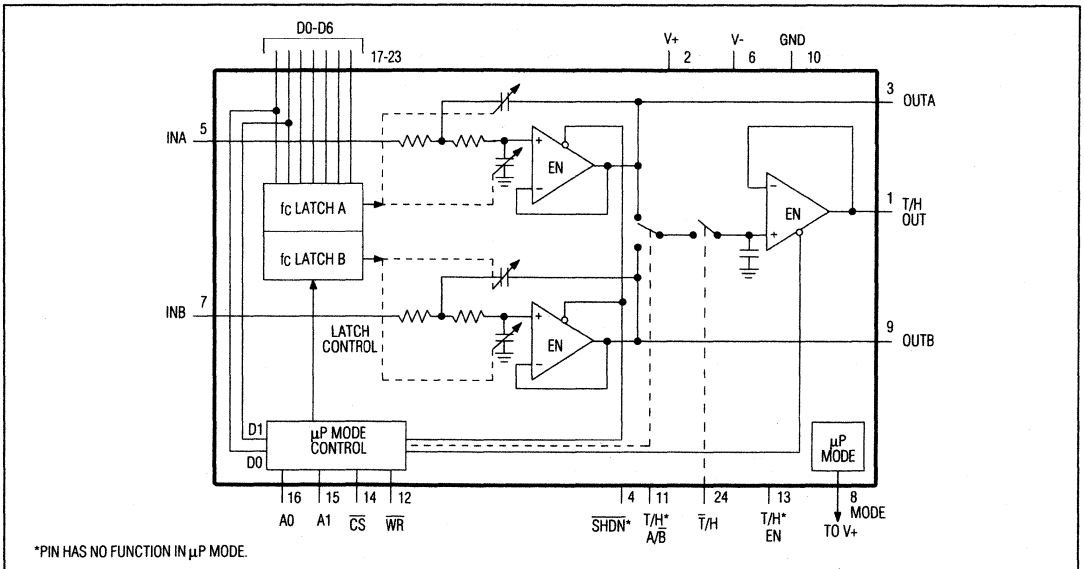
D0-D6
17-23
V+
2
V-
6
GND
10
3
OUTA
INA
5
EN
fc LATCH A
fc LATCH B
T/H
OUT
1
EN
INB
7
LATCH CONTROL
EN
9
OUTB
D1
D0
μP MODE CONTROL
μP MODE
16
15
14
12
A0
A1
$\overline{CS}$
$\overline{WR}$
4
$\overline{SHDN}$*
11
T/$\overline{H}$*
A/$\overline{B}$
24
$\overline{T}$/H
13
T/H*
EN
8
MODE
TO V+
*PIN HAS NO FUNCTION IN μP MODE.